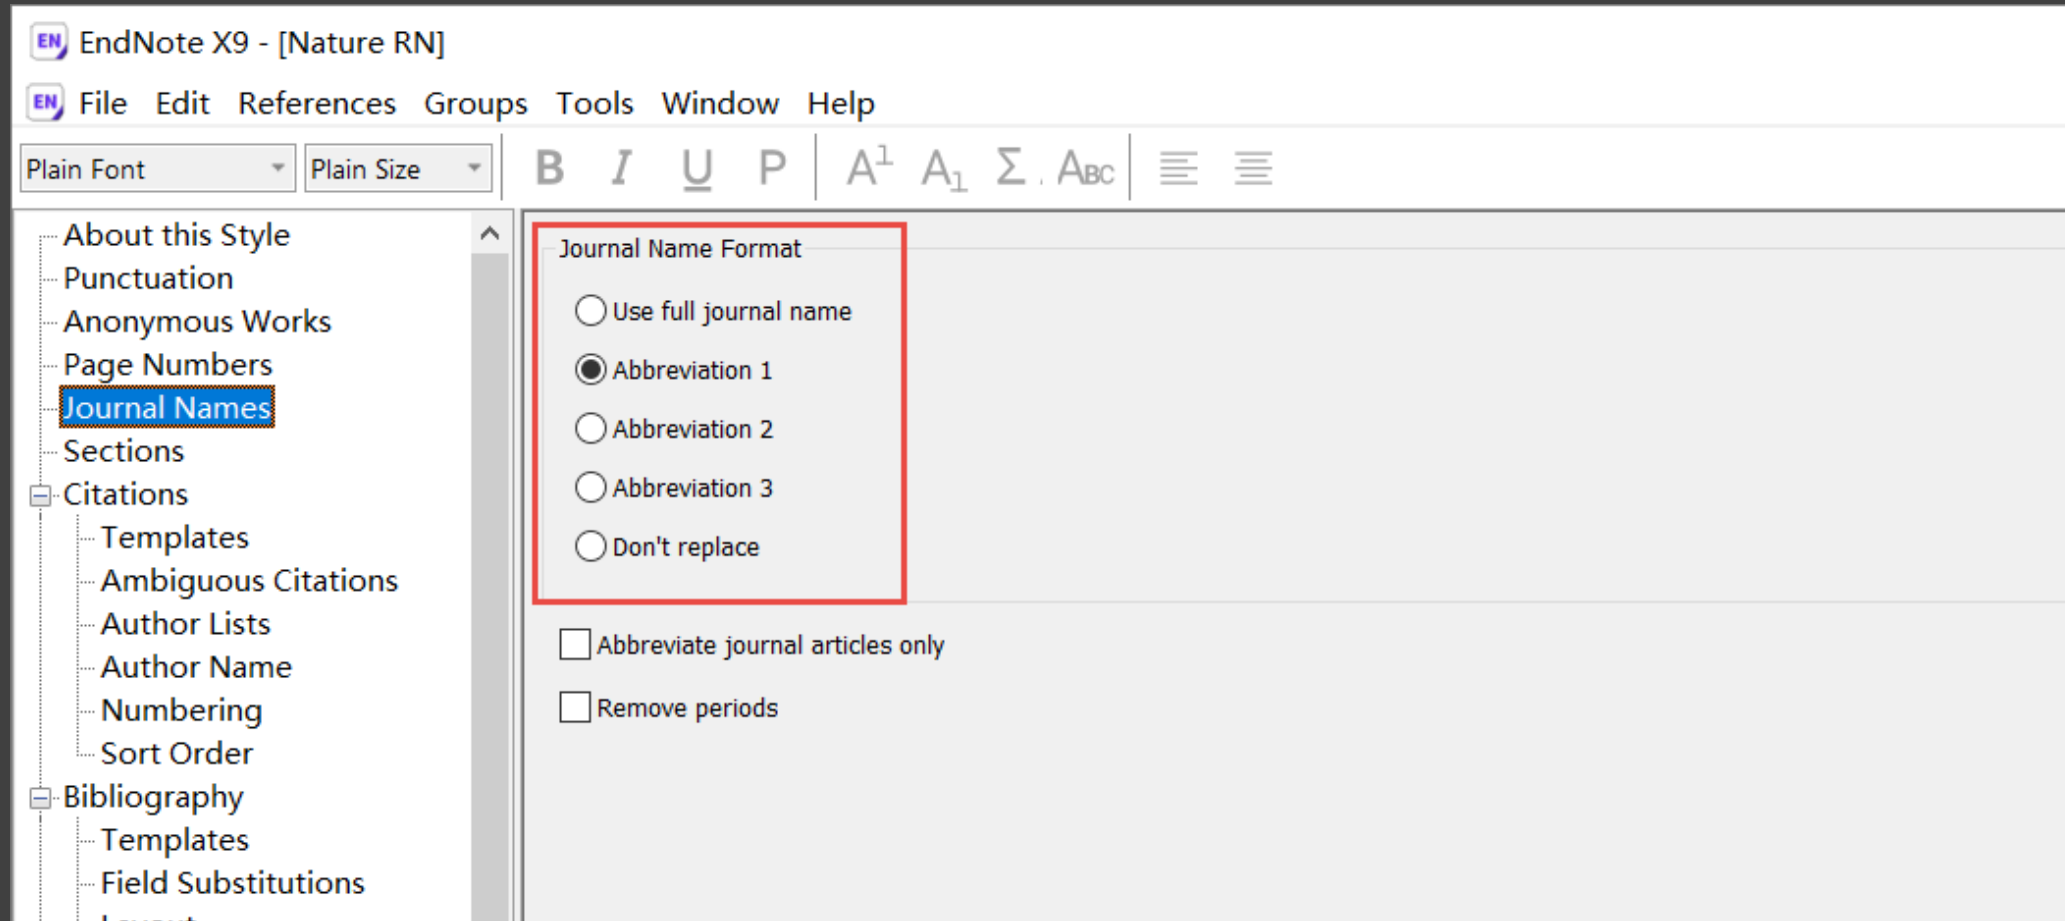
EndNote X9 - [Nature RN]

File Edit References Groups Tools Window Help

Plain Font
Plain Size
B I U P $A^1$ $A_1$ Σ Abc

About this Style
Punctuation
Anonymous Works
Page Numbers
Journal Names
Sections
Citations
Templates
Ambiguous Citations
Author Lists
Author Name
Numbering
Sort Order
Bibliography
Templates
Field Substitutions
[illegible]

Journal Name Format
Use full journal name
Abbreviation 1
Abbreviation 2
Abbreviation 3
Don't replace

Abbreviate journal articles only
Remove periods